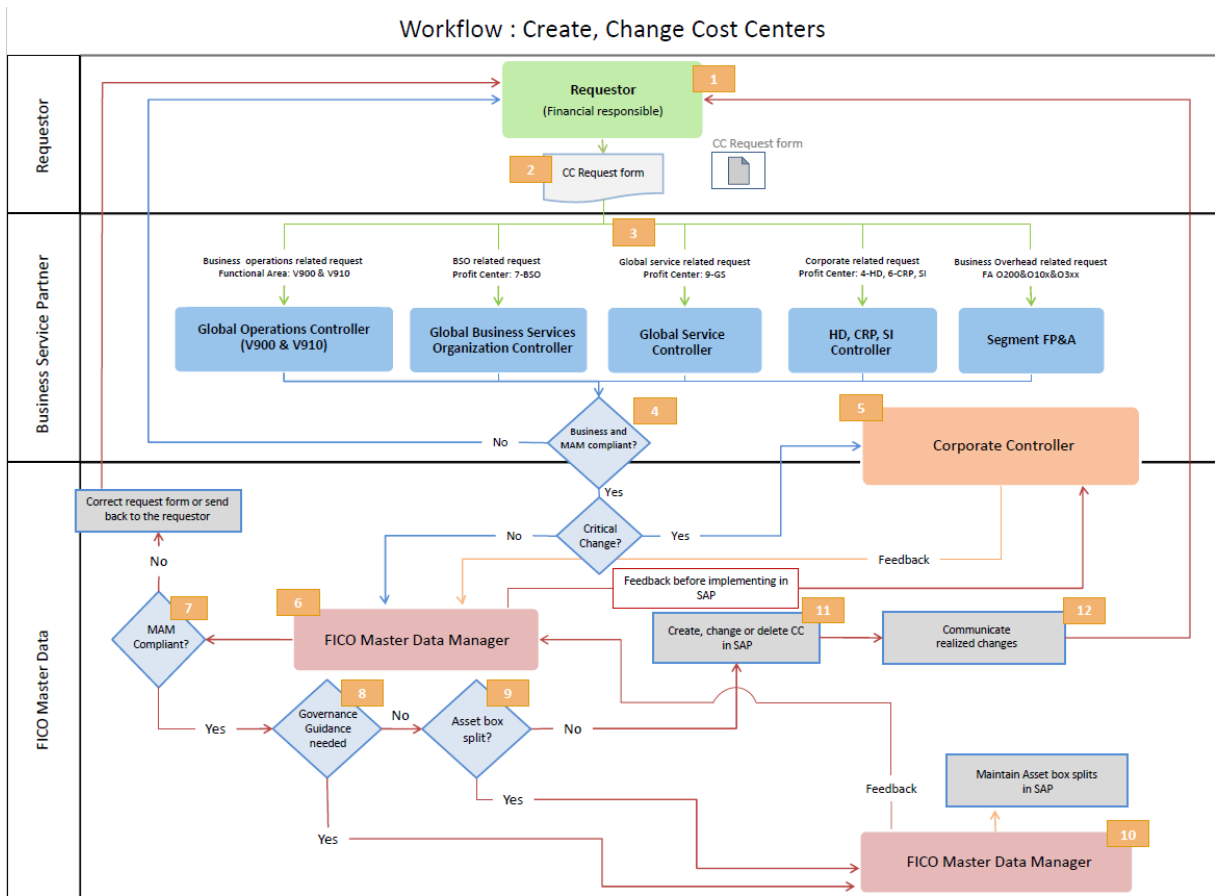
Workflow : Create, Change Cost Centers

Requestor

Requestor
(Financial responsible)

1

2

CC Request form

CC Request form

Business Service Partner

3

Business operations related request
Functional Area: V900 & V910

BSO related request
Profit Center: 7-BSO

Global service related request
Profit Center: 9-GS

Corporate related request
Profit Center: 4-HD, 6-CRP, SI

Business Overhead related request
FA O200&O10x&O3xx

Global Operations Controller (V900 & V910)

Global Business Services Organization Controller

Global Service Controller

HD, CRP, SI Controller

Segment FP&A

4

Business and MAM compliant?

No

5

Corporate Controller

FICO Master Data

Yes

Correct request form or send back to the requestor

Critical Change?

No

Yes

Feedback

No

Feedback before implementing in SAP

7

MAM Compliant?

6

FICO Master Data Manager

11

Create, change or delete CC in SAP

12

Communicate realized changes

8

Governance Guidance needed

No

9

Asset box split?

No

Yes

Yes

Feedback

Maintain Asset box splits in SAP

Yes

10

FICO Master Data Manager